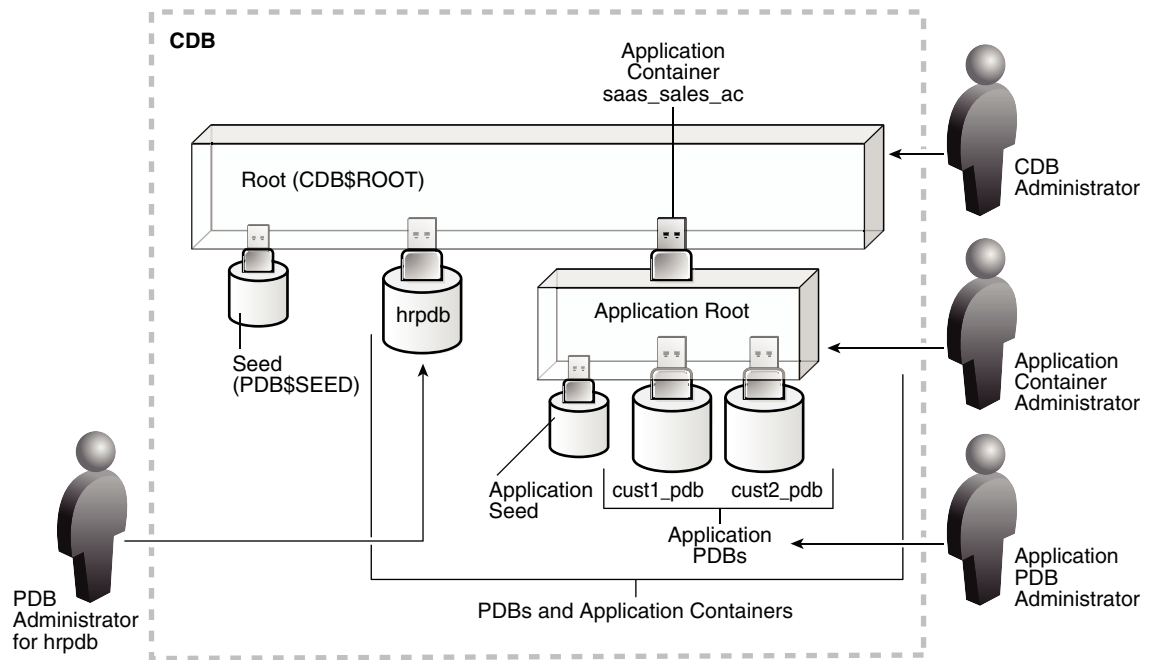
CDB

Application Container saas_sales_ac

Root (CDB$ROOT)

CDB Administrator

hrpdb

Application Root

Seed (PDB$SEED)

Application Container Administrator

Application Seed

cust1_pdb

cust2_pdb

Application PDBs

Application PDB Administrator

PDB Administrator for hrpdb

PDBs and Application Containers